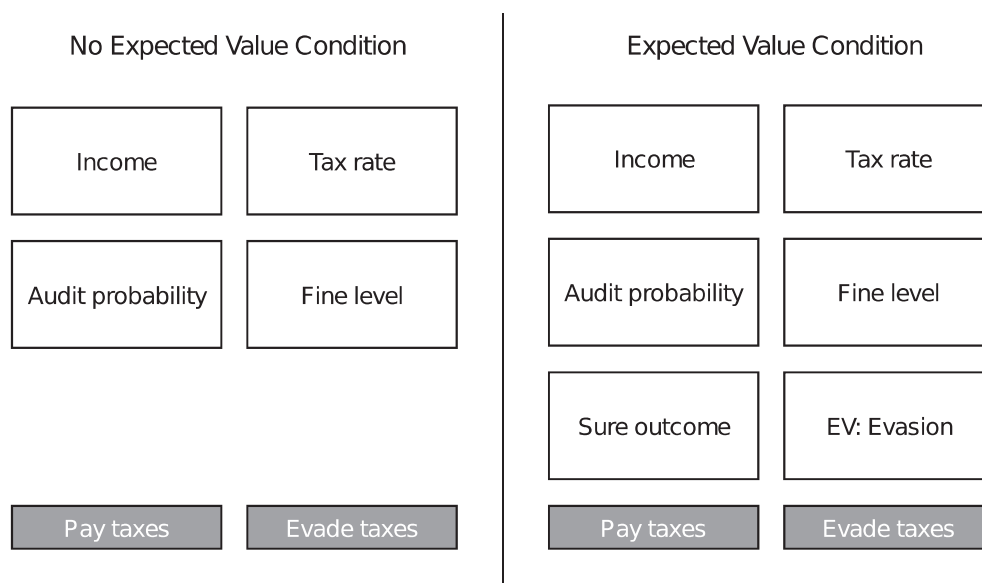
No Expected Value Condition

Income

Tax rate

Audit probability

Fine level

Pay taxes

Evade taxes

Expected Value Condition

Income

Tax rate

Audit probability

Fine level

Sure outcome

EV: Evasion

Pay taxes

Evade taxes